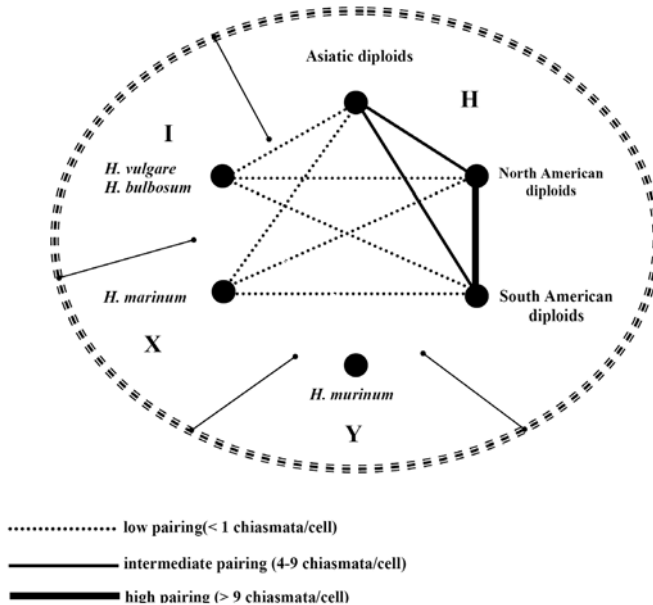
Asiatic diploids

H

I

H. vulgare
H. bulbosum

North American diploids

H. marinum

South American diploids

X

H. murinum

Y

low pairing(< 1 chiasmata/cell)

intermediate pairing (4-9 chiasmata/cell)

high pairing (> 9 chiasmata/cell)